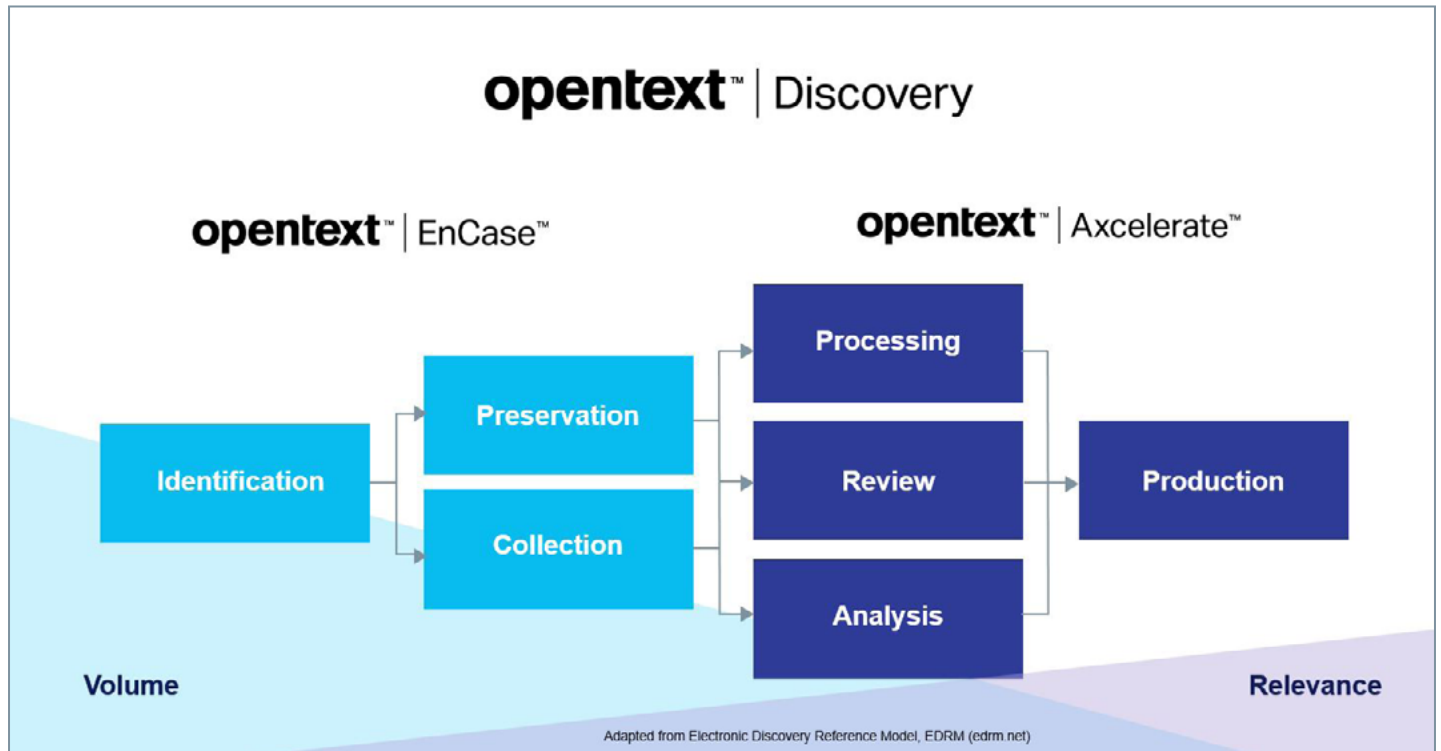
opentext™ | Discovery

opentext™ | EnCase™

opentext™ | Axcelerate™

Identification

Preservation

Collection

Processing

Review

Analysis

Production

Volume

Relevance

Adapted from Electronic Discovery Reference Model, EDRM (edrm.net)